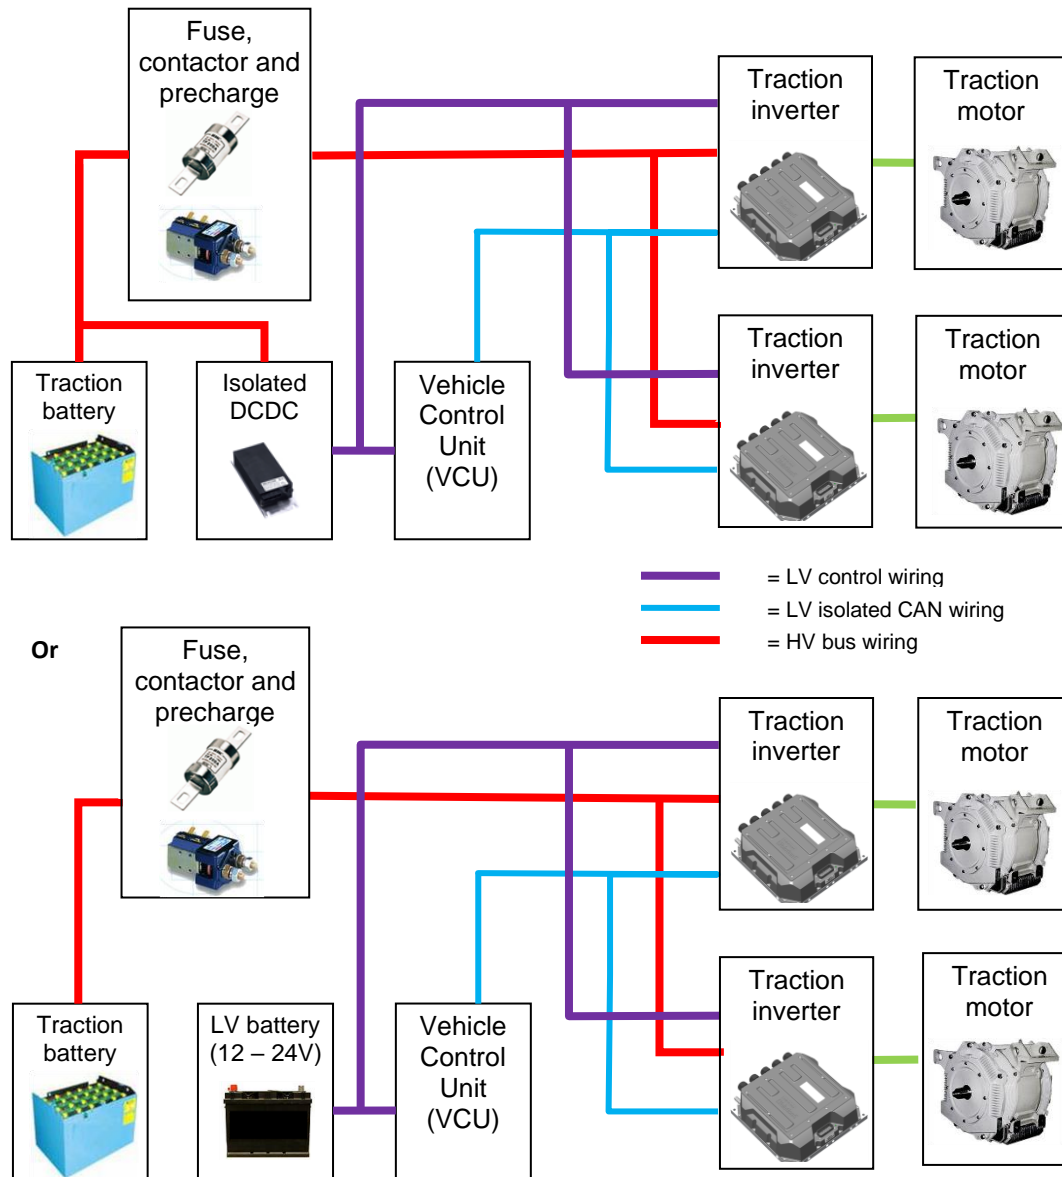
Fuse, contactor and precharge

Traction inverter

Traction motor

Traction inverter

Traction motor

Traction battery

Isolated DCDC

Vehicle Control Unit (VCU)

= LV control wiring
= LV isolated CAN wiring
= HV bus wiring

Or

Fuse, contactor and precharge

Traction inverter

Traction motor

Traction inverter

Traction motor

Traction battery

LV battery (12 – 24V)

Vehicle Control Unit (VCU)